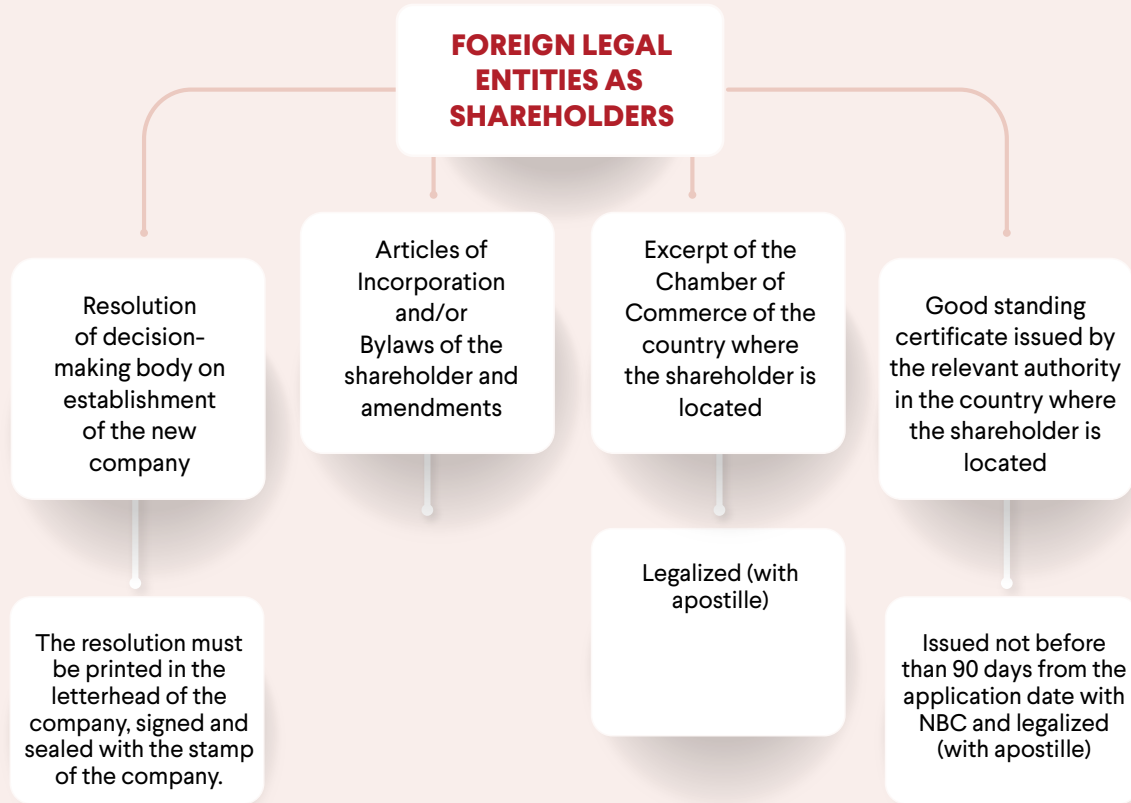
FOREIGN LEGAL ENTITIES AS SHAREHOLDERS

Resolution of decision-making body on establishment of the new company

The resolution must be printed in the letterhead of the company, signed and sealed with the stamp of the company.

Articles of Incorporation and/or Bylaws of the shareholder and amendments

Excerpt of the Chamber of Commerce of the country where the shareholder is located

Legalized (with apostille)

Good standing certificate issued by the relevant authority in the country where the shareholder is located

Issued not before than 90 days from the application date with NBC and legalized (with apostille)